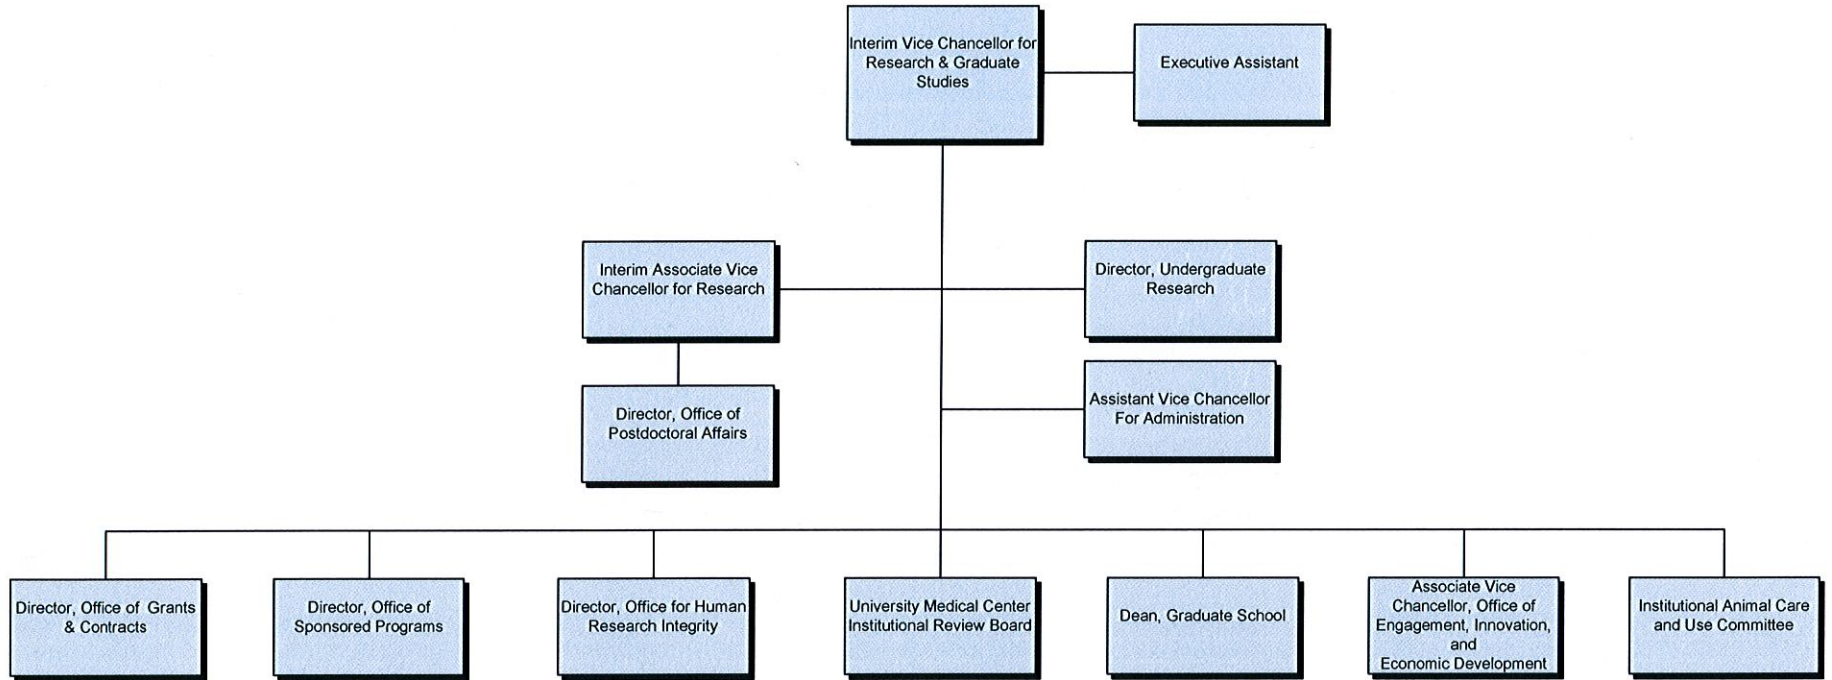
Interim Vice Chancellor for Research & Graduate Studies

Executive Assistant

Interim Associate Vice Chancellor for Research

Director, Undergraduate Research

Director, Office of Postdoctoral Affairs

Assistant Vice Chancellor For Administration

Director, Office of Grants & Contracts

Director, Office of Sponsored Programs

Director, Office for Human Research Integrity

University Medical Center Institutional Review Board

Dean, Graduate School

Associate Vice Chancellor, Office of Engagement, Innovation, and Economic Development

Institutional Animal Care and Use Committee